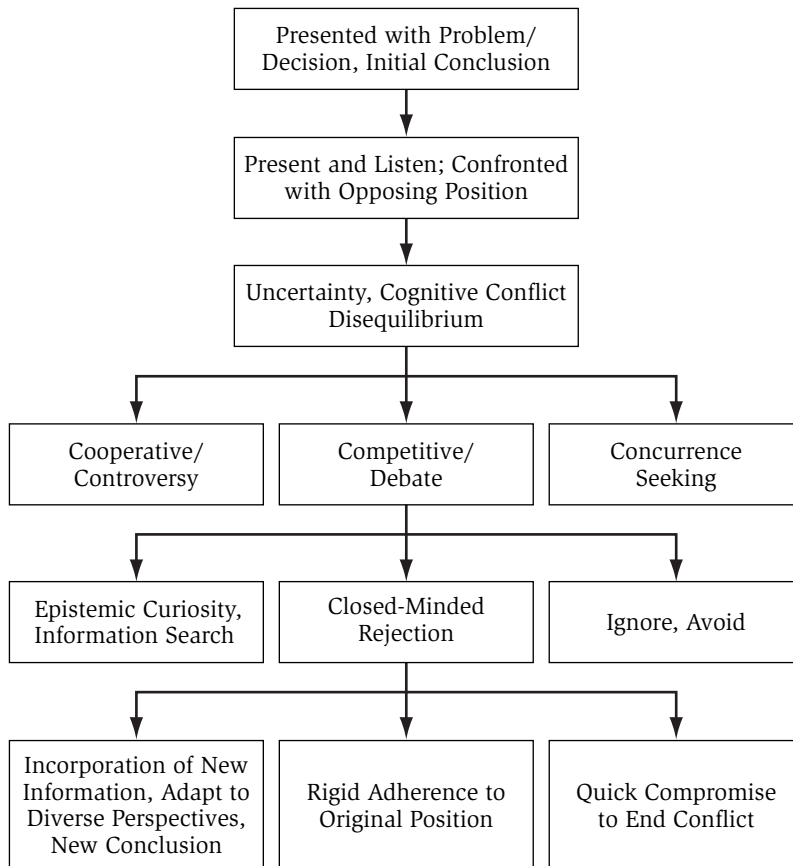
Presented with Problem/ Decision, Initial Conclusion

Present and Listen; Confronted with Opposing Position

Uncertainty, Cognitive Conflict Disequilibrium

Cooperative/ Controversy

Competitive/ Debate

Concurrence Seeking

Epistemic Curiosity, Information Search

Closed-Minded Rejection

Ignore, Avoid

Incorporation of New Information, Adapt to Diverse Perspectives, New Conclusion

Rigid Adherence to Original Position

Quick Compromise to End Conflict